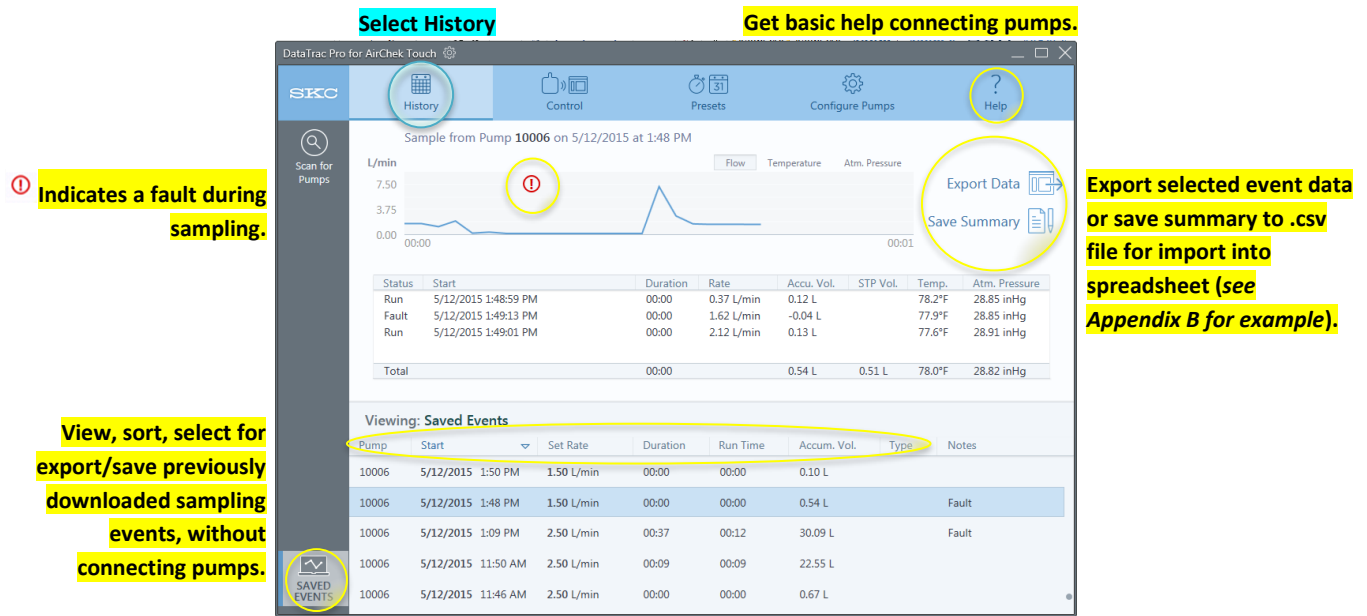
Select History

Get basic help connecting pumps.

DataTrac Pro for AirChek Touch

SKC

History

Control

Presets

Configure Pumps

Help

Scan for Pumps

Sample from Pump 10006 on 5/12/2015 at 1:48 PM

L/min

Flow Temperature Atm. Pressure

7.50

3.75

0.00

00:00

00:01

Export Data

Save Summary

| Status | Start | Duration | Rate | Accu. Vol. | STP Vol. | Temp. | Atm. Pressure |
|---|---|---|---|---|---|---|---|
| Run | 5/12/2015 1:48:59 PM | 00:00 | 0.37 L/min | 0.12 L | | 78.2°F | 28.85 inHg |
| Fault | 5/12/2015 1:49:13 PM | 00:00 | 1.62 L/min | -0.04 L | | 77.9°F | 28.85 inHg |
| Run | 5/12/2015 1:49:01 PM | 00:00 | 2.12 L/min | 0.13 L | | 77.6°F | 28.91 inHg |
| Total | | 00:00 | | 0.54 L | 0.51 L | 78.0°F | 28.82 inHg |

Viewing: Saved Events

| Pump | Start | Set Rate | Duration | Run Time | Accum. Vol. | Type | Notes |
|---|---|---|---|---|---|---|---|
| 10006 | 5/12/2015 1:50 PM | 1.50 L/min | 00:00 | 00:00 | 0.10 L | | |
| 10006 | 5/12/2015 1:48 PM | 1.50 L/min | 00:00 | 00:00 | 0.54 L | | Fault |
| 10006 | 5/12/2015 1:09 PM | 2.50 L/min | 00:37 | 00:12 | 30.09 L | | Fault |
| 10006 | 5/12/2015 11:50 AM | 2.50 L/min | 00:09 | 00:09 | 22.55 L | | |
| 10006 | 5/12/2015 11:46 AM | 2.50 L/min | 00:00 | 00:00 | 0.67 L | | |

SAVED EVENTS

Indicates a fault during sampling.

Export selected event data or save summary to .csv file for import into spreadsheet (see Appendix B for example).

View, sort, select for export/save previously downloaded sampling events, without connecting pumps.